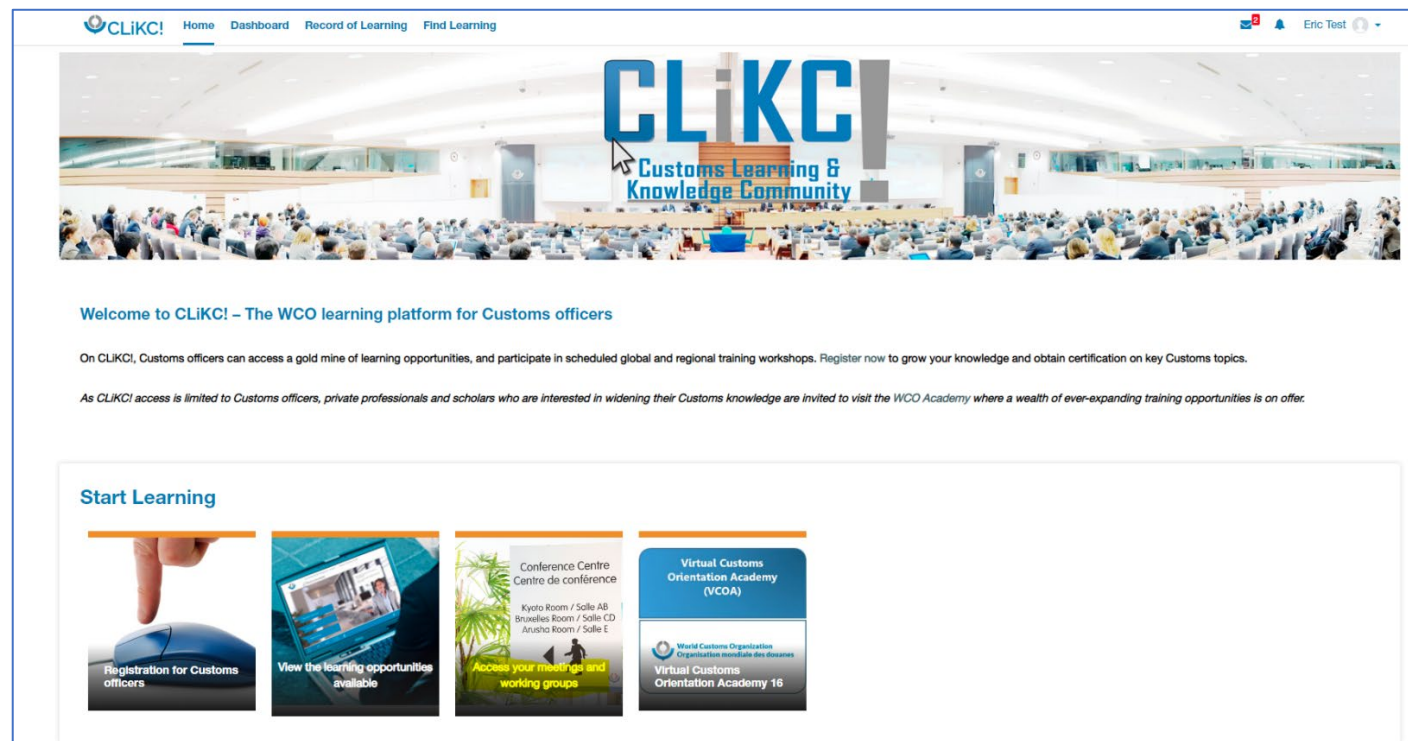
CLiKC! Home Dashboard Record of Learning Find Learning

2

Eric Test

CLiKC!
Customs Learning & Knowledge Community

Welcome to CLiKC! – The WCO learning platform for Customs officers

On CLiKC!, Customs officers can access a gold mine of learning opportunities, and participate in scheduled global and regional training workshops. Register now to grow your knowledge and obtain certification on key Customs topics.

As CLiKC! access is limited to Customs officers, private professionals and scholars who are interested in widening their Customs knowledge are invited to visit the WCO Academy where a wealth of ever-expanding training opportunities is on offer.

Start Learning

Registration for Customs officers

View the learning opportunities available

Conference Centre
Centre de conférence
Kyoto Room / Salle AB
Bruxelles Room / Salle CD
Arusha Room / Salle E

Access your meetings and working groups

Virtual Customs Orientation Academy (VCOA)

World Customs Organization
Organisation mondiale des douanes

Virtual Customs Orientation Academy 16